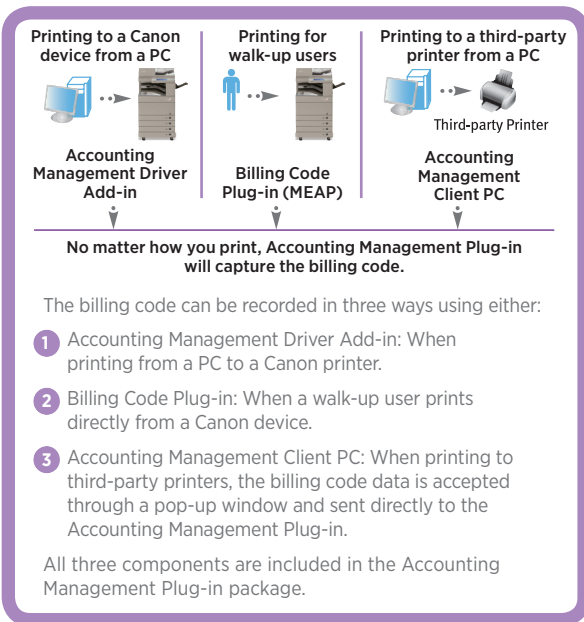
Printing to a Canon device from a PC

Accounting Management Driver Add-in

Printing for walk-up users

Billing Code Plug-in (MEAP)

Printing to a third-party printer from a PC

Third-party Printer

Accounting Management Client PC

No matter how you print, Accounting Management Plug-in will capture the billing code.

The billing code can be recorded in three ways using either:

1 Accounting Management Driver Add-in: When printing from a PC to a Canon printer.

2 Billing Code Plug-in: When a walk-up user prints directly from a Canon device.

3 Accounting Management Client PC: When printing to third-party printers, the billing code data is accepted through a pop-up window and sent directly to the Accounting Management Plug-in.

All three components are included in the Accounting Management Plug-in package.